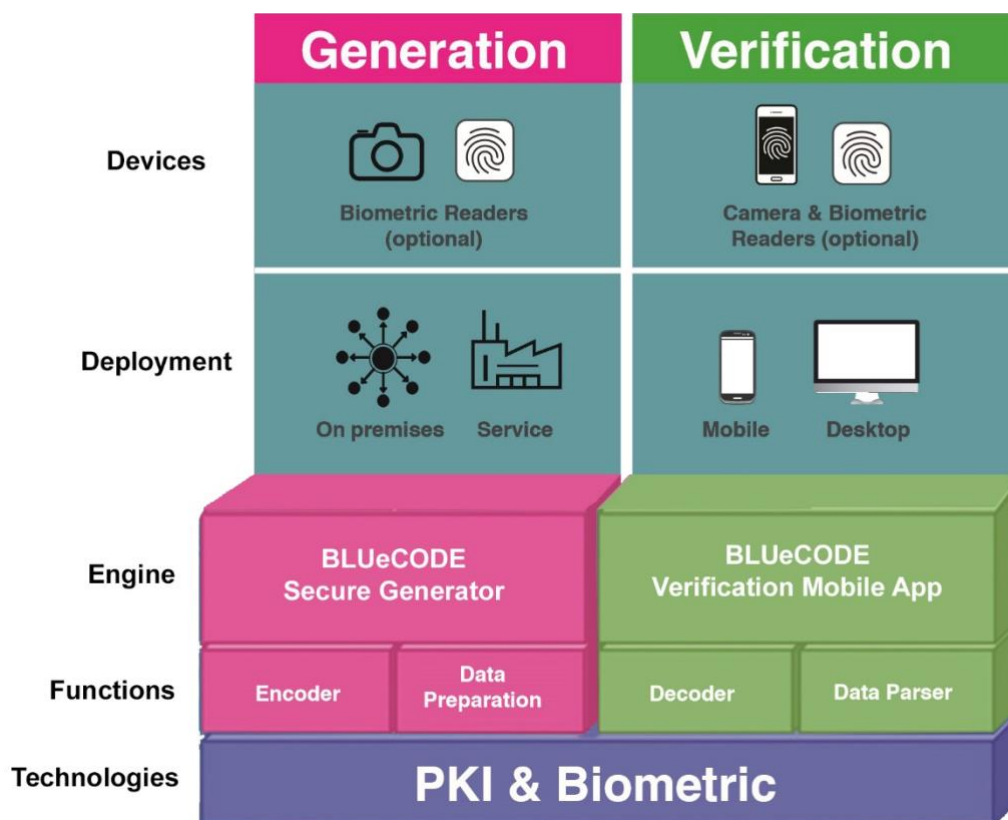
Generation

Verification

Devices

Biometric Readers (optional)

Camera & Biometric Readers (optional)

Deployment

On premises

Service

Mobile

Desktop

Engine

BLUeCODE Secure Generator

BLUeCODE Verification Mobile App

Functions

Encoder

Data Preparation

Decoder

Data Parser

Technologies

PKI & Biometric